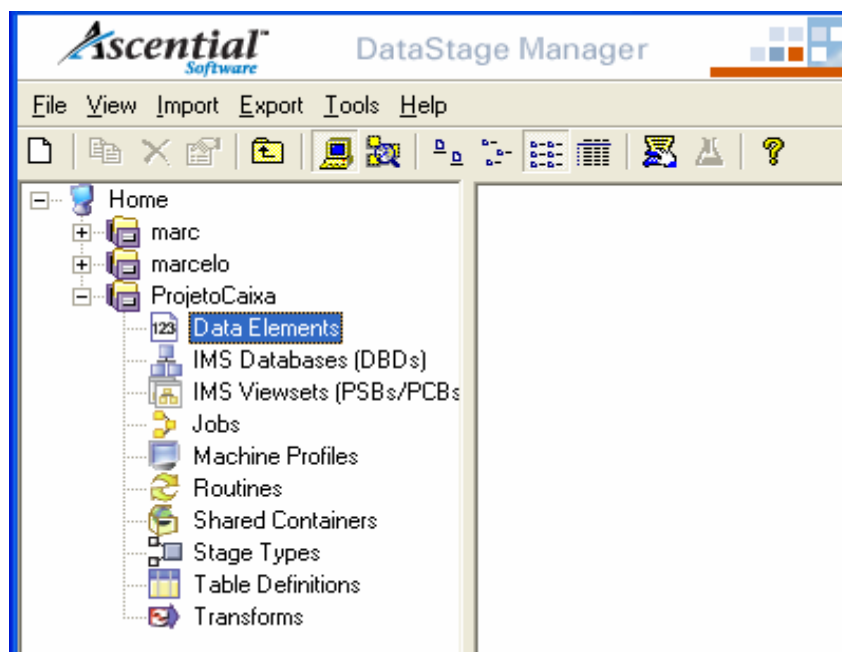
Ascential™
Software

DataStage Manager

File View Import Export Tools Help

Home
marc
marcelo
ProjetoCaixa
Data Elements
IMS Databases (DBDs)
IMS Viewsets (PSBs/PCBs
Jobs
Machine Profiles
Routines
Shared Containers
Stage Types
Table Definitions
Transforms